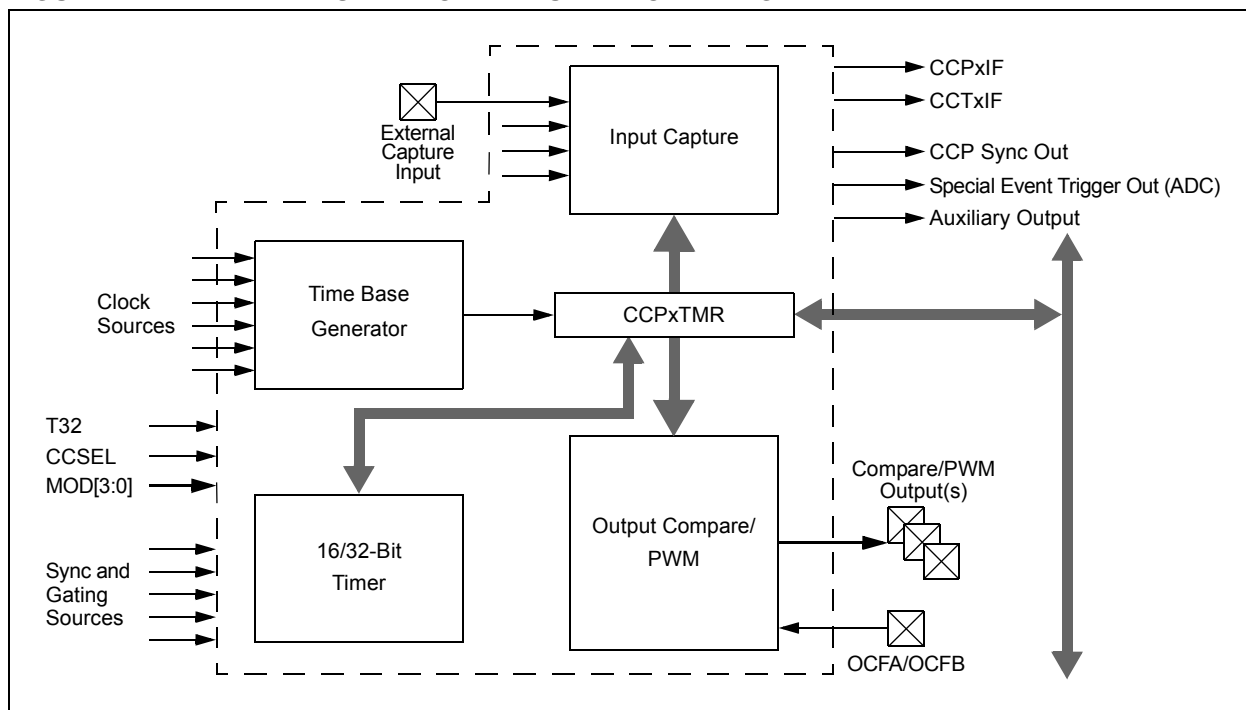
CCPxIF
CCTxIF
CCP Sync Out
Special Event Trigger Out (ADC)
Auxiliary Output

External Capture Input

Input Capture

Clock Sources

Time Base Generator

CCPxTMR

T32
CCSEL
MOD[3:0]

Sync and Gating Sources

16/32-Bit Timer

Output Compare/ PWM

Compare/PWM Output(s)

OCFA/OCFB